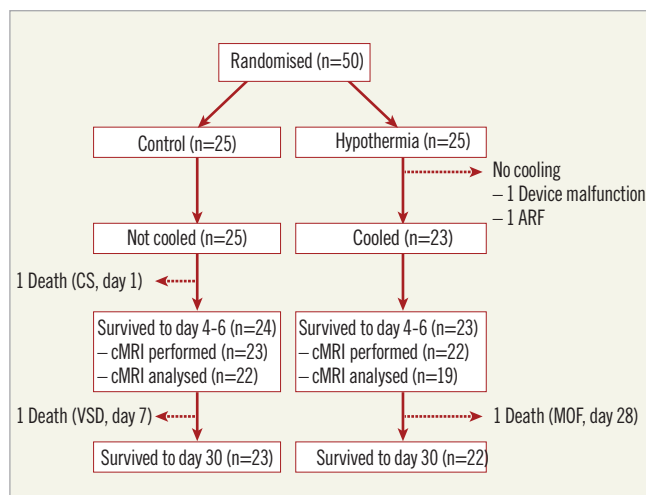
Randomised (n=50)

Control (n=25)

Hypothermia (n=25)

No cooling
– 1 Device malfunction
– 1 ARF

Not cooled (n=25)

Cooled (n=23)

1 Death (CS, day 1)

Survived to day 4-6 (n=24)
– cMRI performed (n=23)
– cMRI analysed (n=22)

Survived to day 4-6 (n=23)
– cMRI performed (n=22)
– cMRI analysed (n=19)

1 Death (VSD, day 7)

1 Death (MOF, day 28)

Survived to day 30 (n=23)

Survived to day 30 (n=22)